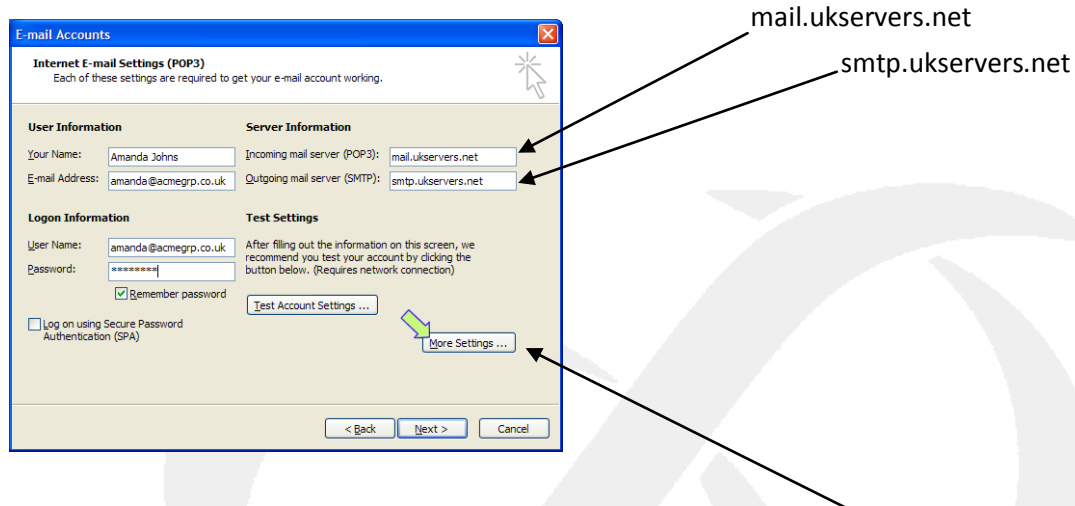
E-mail Accounts

Internet E-mail Settings (POP3)
Each of these settings are required to get your e-mail account working.

User Information

Your Name: Amanda Johns

E-mail Address: amanda@acmegrp.co.uk

Server Information

Incoming mail server (POP3): mail.ukservers.net

Outgoing mail server (SMTP): smtp.ukservers.net

Logon Information

User Name: amanda@acmegrp.co.uk

Password: ********

Remember password

Log on using Secure Password Authentication (SPA)

Test Settings

After filling out the information on this screen, we recommend you test your account by clicking the button below. (Requires network connection)

Test Account Settings ...

More Settings ...

< Back

Next >

Cancel

mail.ukservers.net

smtp.ukservers.net